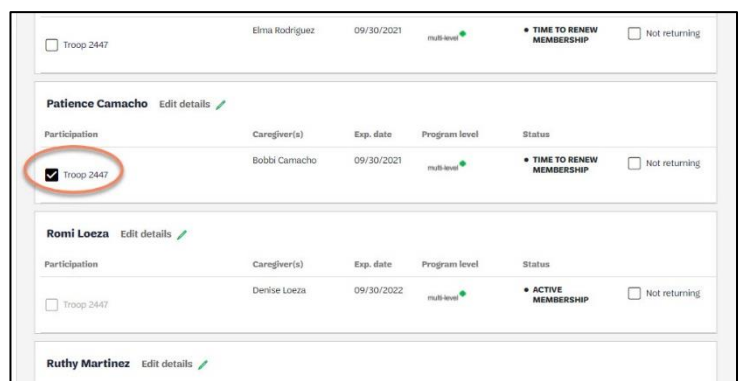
Troop 2447 | Elma Rodriguez | 09/30/2021 | multi-level | • TIME TO RENEW MEMBERSHIP | Not returning

Patience Camacho Edit details

| Participation | Caregiver(s) | Exp. date | Program level | Status | |
|---|---|---|---|---|---|
| Troop 2447 | Bobbi Camacho | 09/30/2021 | multi-level | • TIME TO RENEW MEMBERSHIP | Not returning |

Romi Loeza Edit details

| Participation | Caregiver(s) | Exp. date | Program level | Status | |
|---|---|---|---|---|---|
| Troop 2447 | Denise Loeza | 09/30/2022 | multi-level | • ACTIVE MEMBERSHIP | Not returning |

Ruthy Martinez Edit details